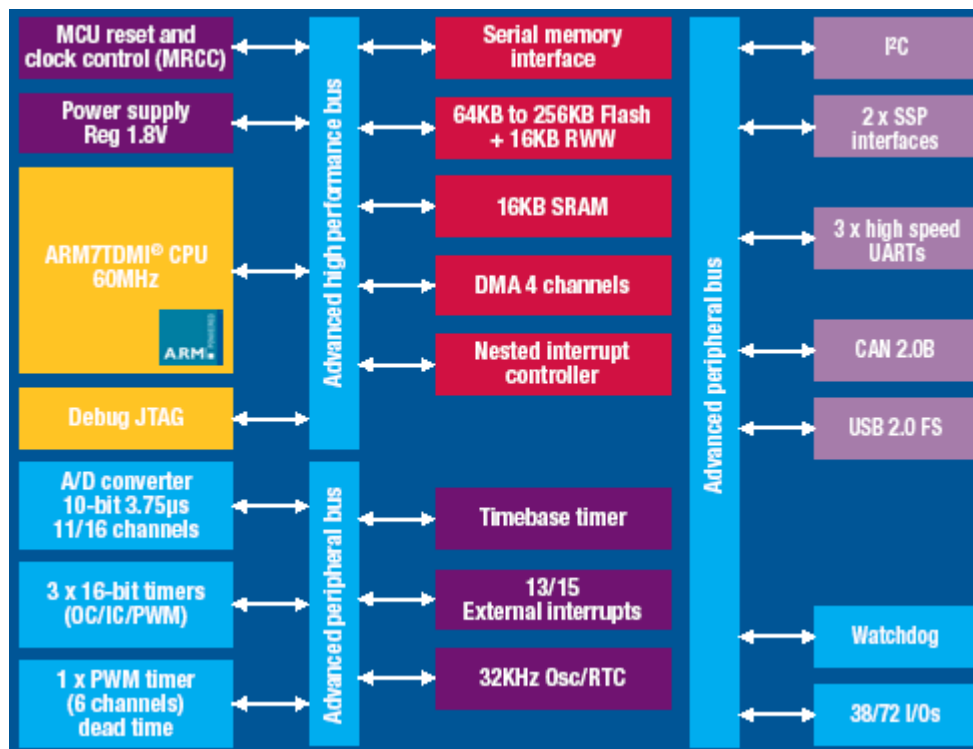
MCU reset and clock control (MRCC)

Power supply Reg 1.8V

ARM7TDMI© CPU 60MHz

ARM

Debug JTAG

A/D converter 10-bit 3.75µs 11/16 channels

3 x 16-bit timers (OC/IC/PWM)

1 x PWM timer (6 channels) dead time

Advanced high performance bus

Advanced peripheral bus

Serial memory interface

64KB to 256KB Flash + 16KB RWW

16KB SRAM

DMA 4 channels

Nested interrupt controller

Timebase timer

13/15 External interrupts

32KHz Osc/RTC

Advanced peripheral bus

I²C

2 x SSP interfaces

3 x high speed UARTs

CAN 2.0B

USB 2.0 FS

Watchdog

38/72 I/Os